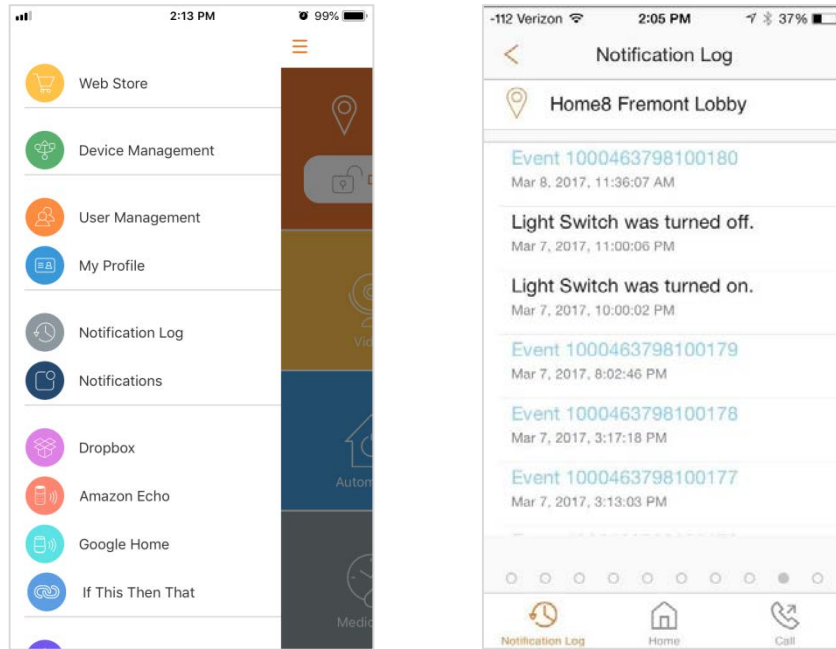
2:13 PM 99%

Web Store

Device Management

User Management

My Profile

Notification Log

Notifications

Dropbox

Amazon Echo

Google Home

If This Then That

Vid

Autom

Medi

-112 Verizon 2:05 PM 37%

Notification Log

Home8 Fremont Lobby

Event 1000463798100180
Mar 8, 2017, 11:36:07 AM

Light Switch was turned off.
Mar 7, 2017, 11:00:06 PM

Light Switch was turned on.
Mar 7, 2017, 10:00:02 PM

Event 1000463798100179
Mar 7, 2017, 8:02:46 PM

Event 1000463798100178
Mar 7, 2017, 3:17:18 PM

Event 1000463798100177
Mar 7, 2017, 3:13:03 PM

Notification Log
Home
Call